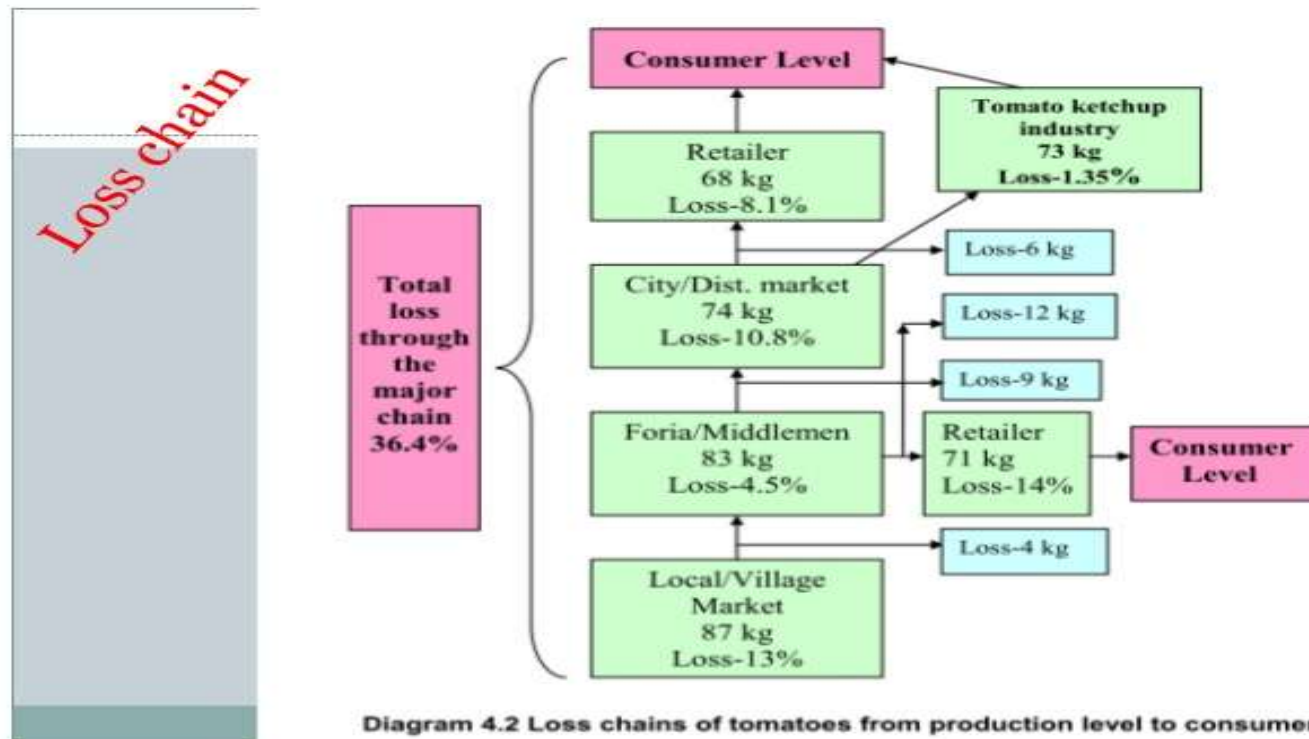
Loss chain

Consumer Level

Tomato ketchup industry
73 kg
Loss-1.35%

Retailer
68 kg
Loss-8.1%

Total loss through the major chain 36.4%

Loss-6 kg

City/Dist. market
74 kg
Loss-10.8%

Loss-12 kg

Loss-9 kg

Foria/Middlemen
83 kg
Loss-4.5%

Retailer
71 kg
Loss-14%

Consumer Level

Loss-4 kg

Local/Village Market
87 kg
Loss-13%

Diagram 4.2 Loss chains of tomatoes from production level to consume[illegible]